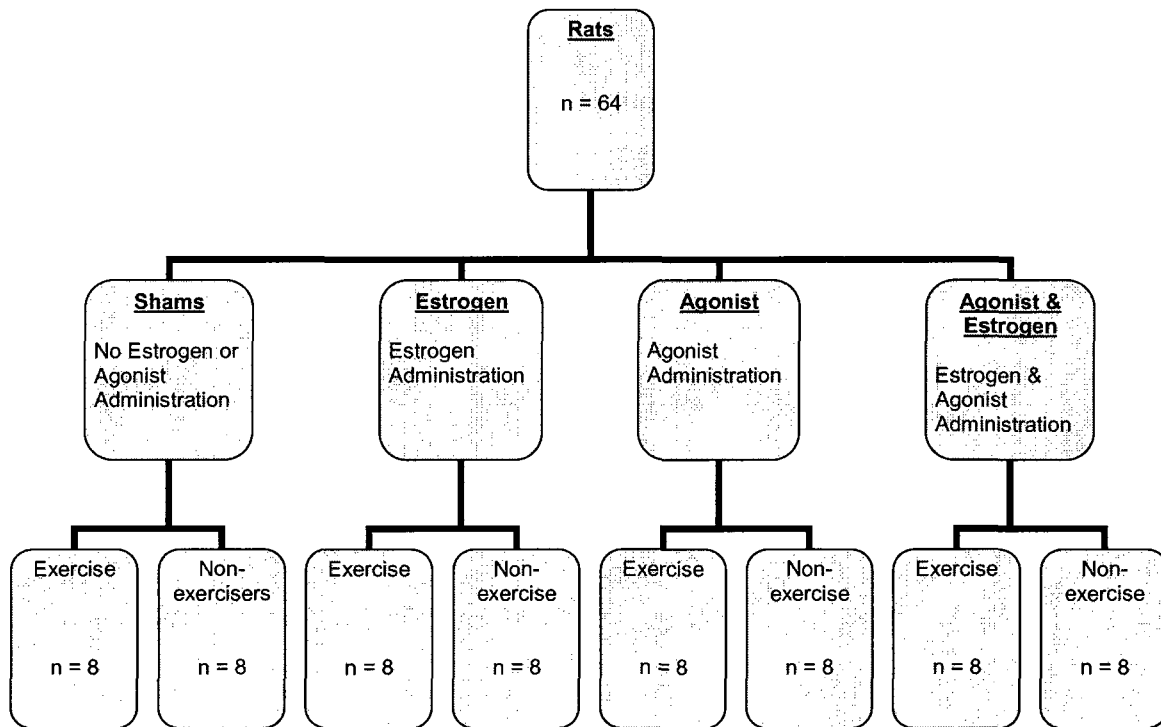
Rats

n = 64

Shams

No Estrogen or Agonist Administration

Estrogen

Estrogen Administration

Agonist

Agonist Administration

Agonist & Estrogen

Estrogen & Agonist Administration

Exercise

n = 8

Non-exercisers

n = 8

Exercise

n = 8

Non-exercise

n = 8

Exercise

n = 8

Non-exercise

n = 8

Exercise

n = 8

Non-exercise

n = 8